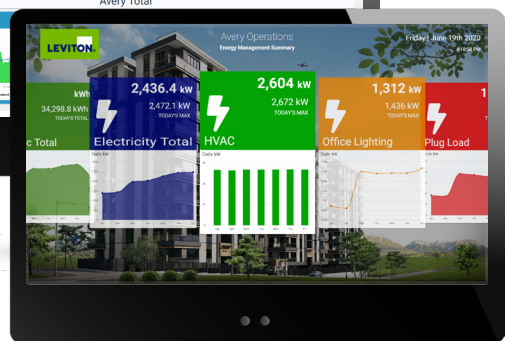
Avery Total

LEVITON

Avery Operations
Energy Management Summary

Friday | June 19th 2020
8:18:56 PM

kWh
34,298.8 kWh
TODAY'S TOTAL
c Total

2,436.4 kW
2,472.1 kW
TODAY'S MAX
Electricity Total
Daily kW

2,604 kW
2,672 kW
TODAY'S MAX
HVAC
Daily kW

1,312 kW
1,436 kW
TODAY'S MAX
Office Lighting
Daily kW

1
Plug Load